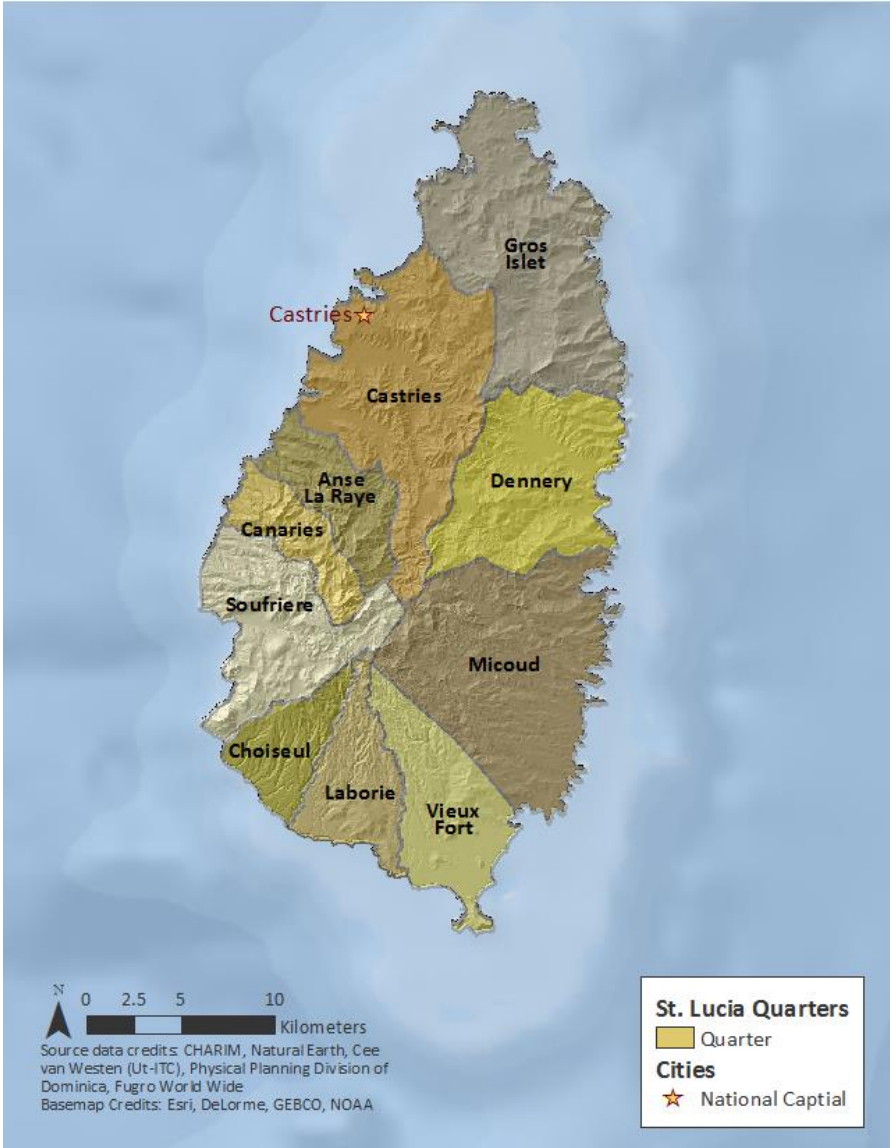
Gros Islet

Castries

Castries

Dennery

Anse La Raye

Canaries

Soufriere

Micoud

Choiseul

Laborie

Vieux Fort

N

0 2.5 5 10

Kilometers

Source data credits: CHARIM, Natural Earth, Cee van Westen (Ut-ITC), Physical Planning Division of Dominica, Fugro World Wide
Basemap Credits: Esri, DeLorme, GEBCO, NOAA

St. Lucia Quarters

Quarter

Cities

National Captial